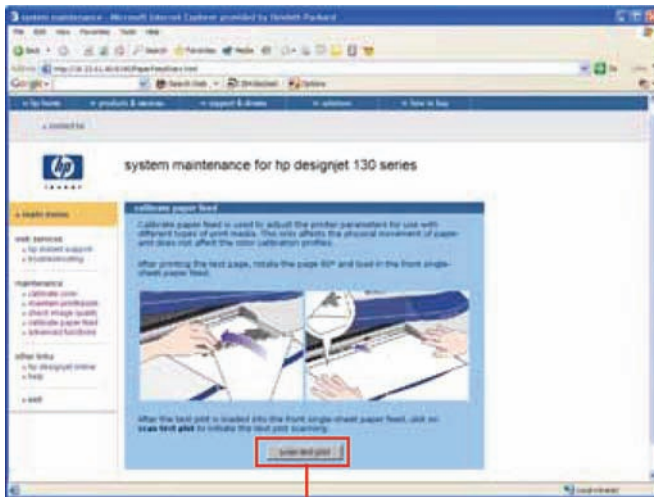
system maintenance - Microsoft Internet Explorer provided by Hewlett-Packard

File Edit View Favorites Tools Help

Back Search Favorites Media

Address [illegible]

Google

» hp home » products & services » support & drivers » solutions » how to buy

» contact hp

hp invent

system maintenance for hp designjet 130 series

» begin menu

web services
» hp instant support
» troubleshooting

maintenance
» calibrate color
» maintain printheads
» check image quality
» calibrate paper feed
» advanced functions

other links
» hp designjet online
» help

» exit

calibrate paper feed

Calibrate paper feed is used to adjust the printer parameters for use with different types of print media. This only affects the physical movement of paper and does not affect the color calibration profiles.

After printing the test page, rotate the page 90° and load in the front single-sheet paper feed.

After the test plot is loaded into the front single-sheet paper feed, click on scan test plot to initiate the test plot scanning.

scan test plot

Local intranet